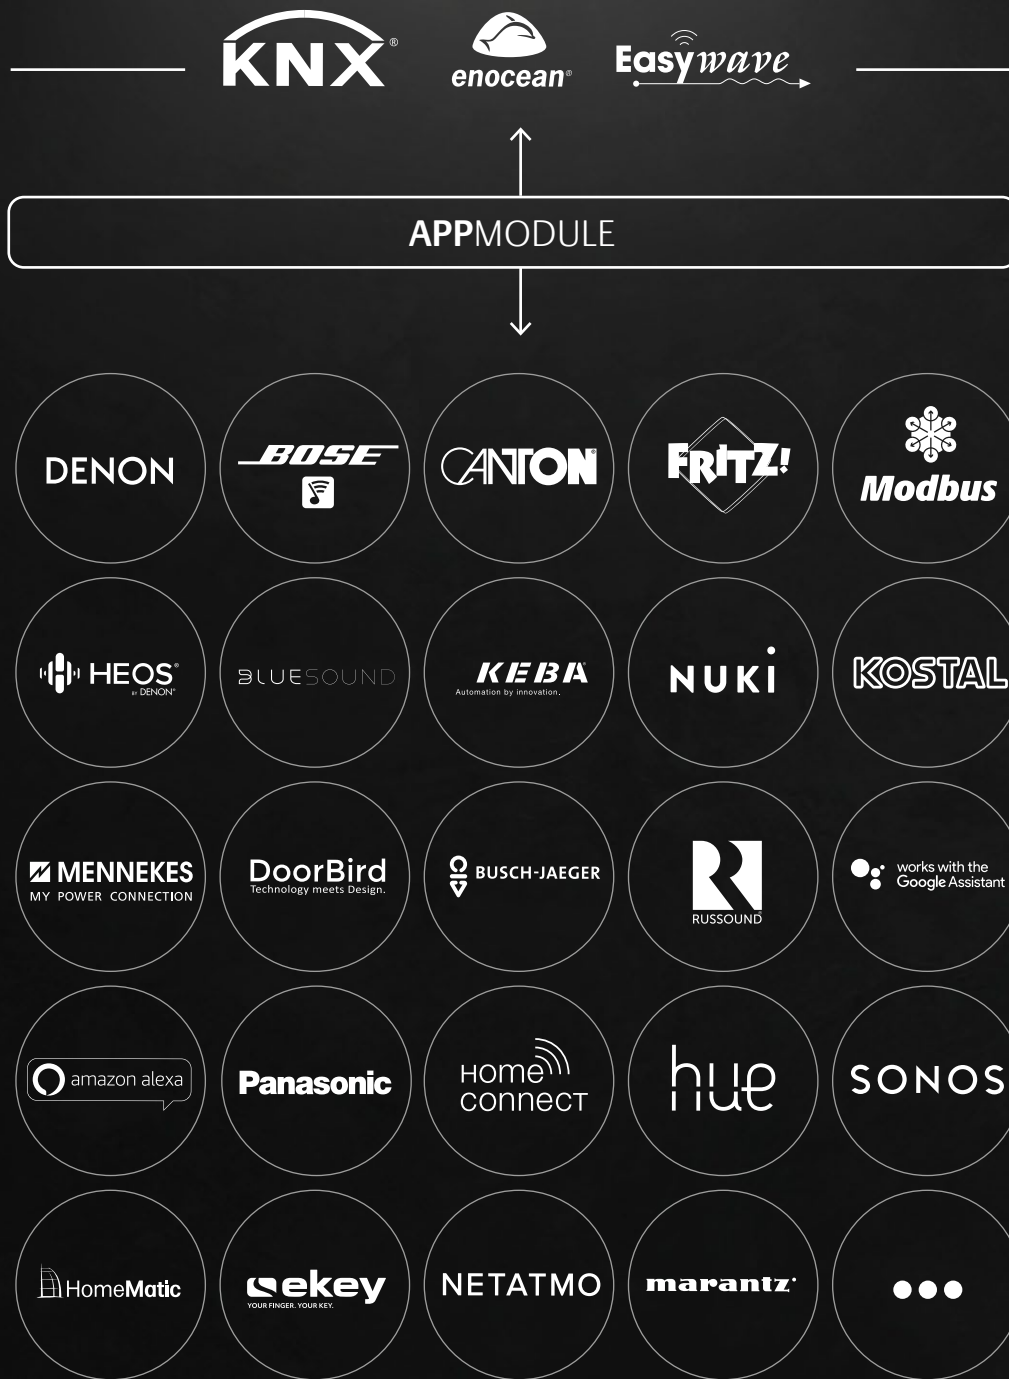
KNX®

enocean®

Easywave

APPMODULE

DENON

BOSE

CANTON

FRITZ!

Modbus

HEOS® BY DENON®

BLUESOUND

KEBA
Automation by innovation.

NUKI

KOSTAL

MENNEKES
MY POWER CONNECTION

DoorBird
Technology meets Design.

BUSCH-JAEGER

RUSSOUND

works with the Google Assistant

amazon alexa

Panasonic

Home connect

hue

SONOS

HomeMatic

ekey
YOUR FINGER. YOUR KEY.

NETATMO

marantz

●●●